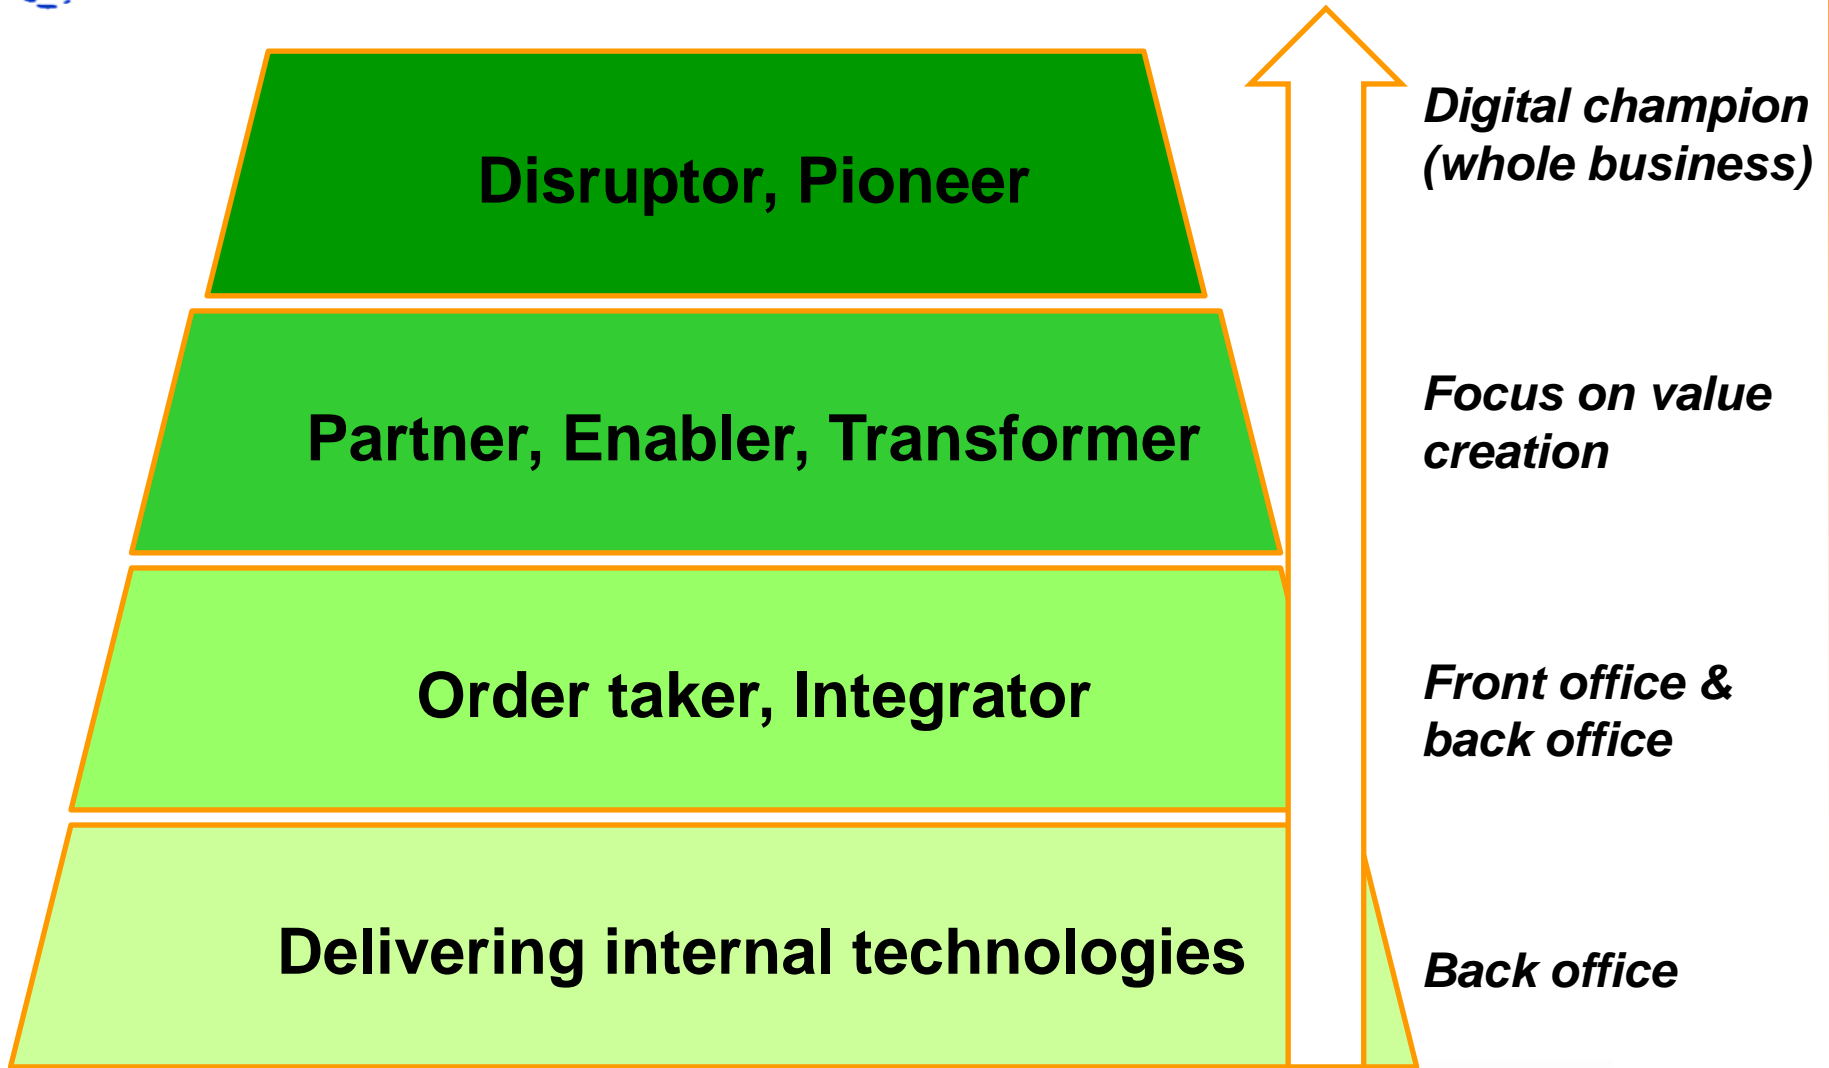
Disruptor, Pioneer

Digital champion (whole business)

Partner, Enabler, Transformer

Focus on value creation

Order taker, Integrator

Front office & back office

Delivering internal technologies

Back office